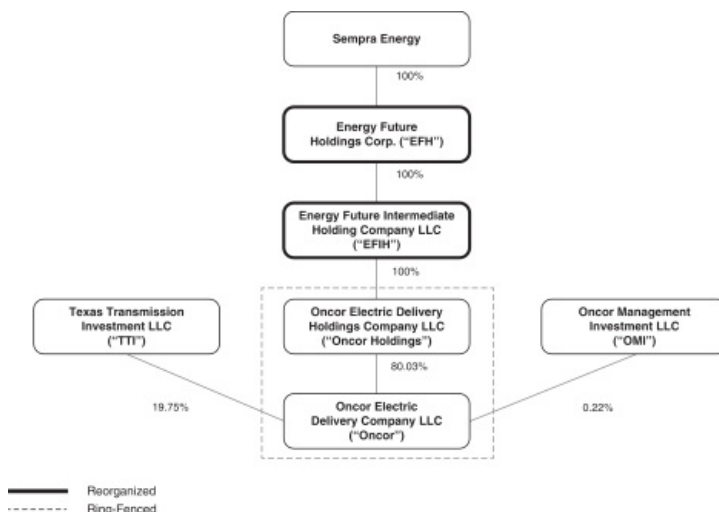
Sempra Energy

100%

Energy Future Holdings Corp. ("EFH")

100%

Energy Future Intermediate Holding Company LLC ("EFIH")

100%

Texas Transmission Investment LLC ("TTI")

Oncor Electric Delivery Holdings Company LLC ("Oncor Holdings")

Oncor Management Investment LLC ("OMI")

80.03%

19.75%

Oncor Electric Delivery Company LLC ("Oncor")

0.22%

Reorganized
Ring-Fenced